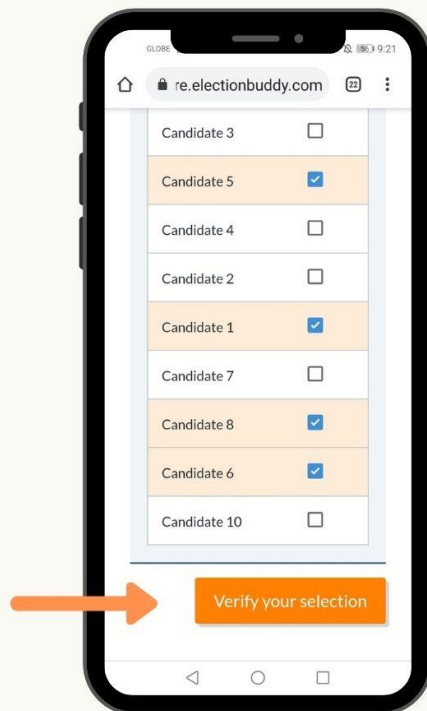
GLOBE

56 9:21

re.electionbuddy.com

22

| | |
|---|---|
| Candidate 3 | ☐ |
| Candidate 5 | ☑ |
| Candidate 4 | ☐ |
| Candidate 2 | ☐ |
| Candidate 1 | ☑ |
| Candidate 7 | ☐ |
| Candidate 8 | ☑ |
| Candidate 6 | ☑ |
| Candidate 10 | ☐ |

Verify your selection